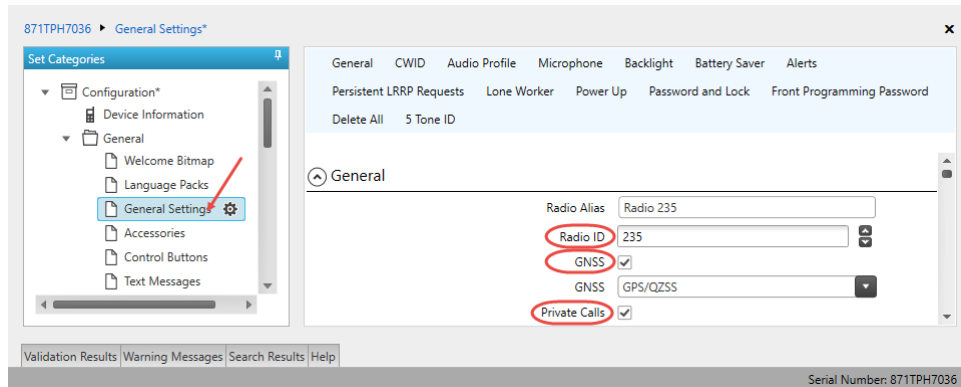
871TPH7036 ▸ General Settings*

×

Set Categories

Configuration*
Device Information
General
Welcome Bitmap
Language Packs
General Settings
Accessories
Control Buttons
Text Messages

General CWID Audio Profile Microphone Backlight Battery Saver Alerts
Persistent LRRP Requests Lone Worker Power Up Password and Lock Front Programming Password
Delete All 5 Tone ID

General

Radio Alias Radio 235
Radio ID 235
GNSS ✓
GNSS GPS/QZSS
Private Calls ✓

Validation Results Warning Messages Search Results Help

Serial Number: 871TPH7036